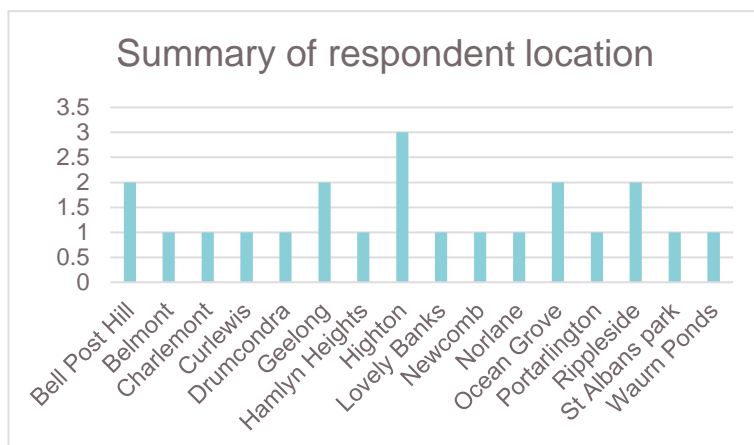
Summary of respondent location

3.5
3
2.5
2
1.5
1
0.5
0

Bell Post Hill
Belmont
Charlemont
Curlewis
Drumcondra
Geelong
Hamlyn Heights
Highton
Lovely Banks
Newcomb
Norlane
Ocean Grove
Portarlington
Rippleside
St Albans park
Waurn Ponds